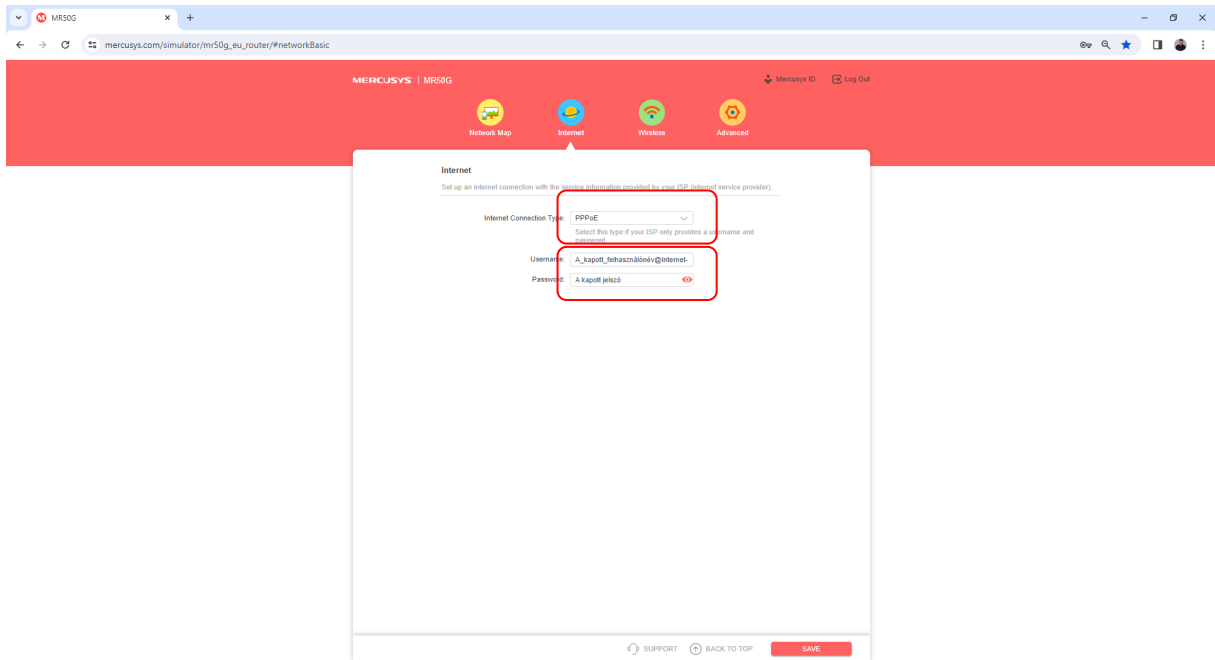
MR50G

mercusys.com/simulator/mr50g_eu_router/#networkBasic

MERCUSYS | MR50G

Mercusys ID

Log Out

Network Map

Internet

Wireless

Advanced

Internet

Set up an internet connection with the service information provided by your ISP (internet service provider).

Internet Connection Type: PPPoE

Select this type if your ISP only provides a username and password.

Username: A_kapott_felhasználónév@Internet-

Password: A kapott jelszó

SUPPORT

BACK TO TOP

SAVE